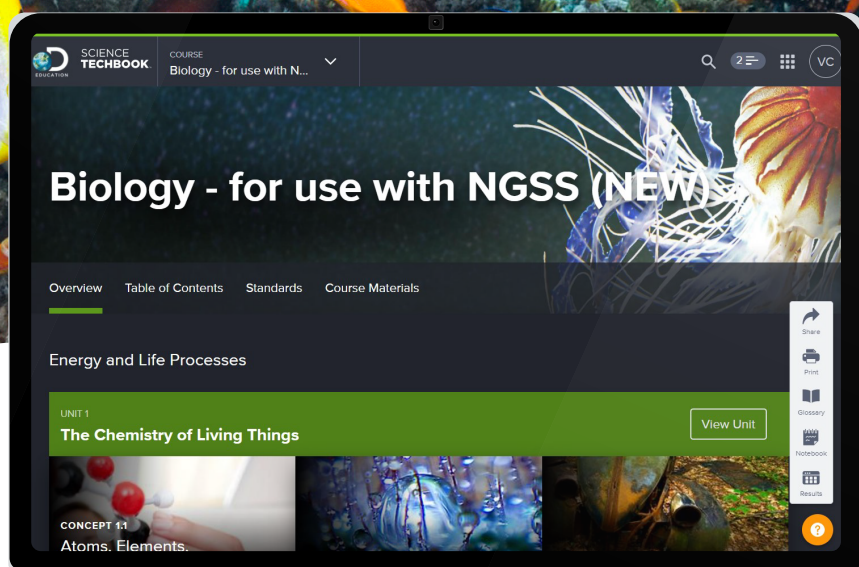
EDUCATION SCIENCE TECHBOOK

COURSE
Biology - for use with N...

2

VC

Biology - for use with NGSS (NEW)

Overview Table of Contents Standards Course Materials

Share
Print
Glossary
Notebook
Results

Energy and Life Processes

UNIT 1
The Chemistry of Living Things

View Unit

CONCEPT 1.1
Atoms, Elements,

?